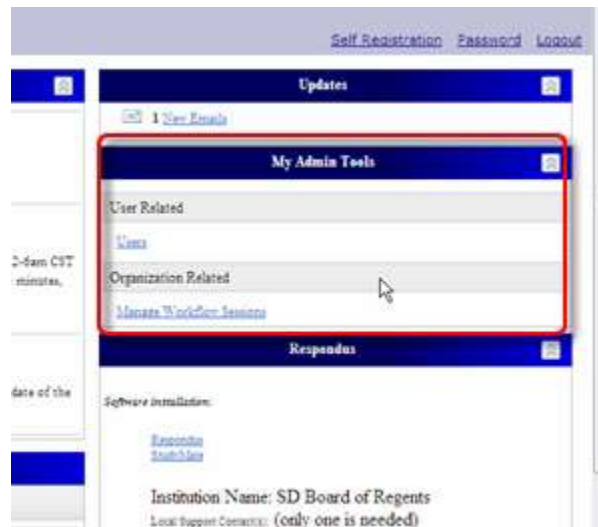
Self Registration Password Logout

Updates

1 New Emails

My Admin Tools

User Related

Users

Organization Related

Manage Workflow Sessions

2-6am CST minutes,

date of the

Respondus

Software installation:

Respondus
StudyMate

Institution Name: SD Board of Regents

Local Support Contacts: (only one is needed)